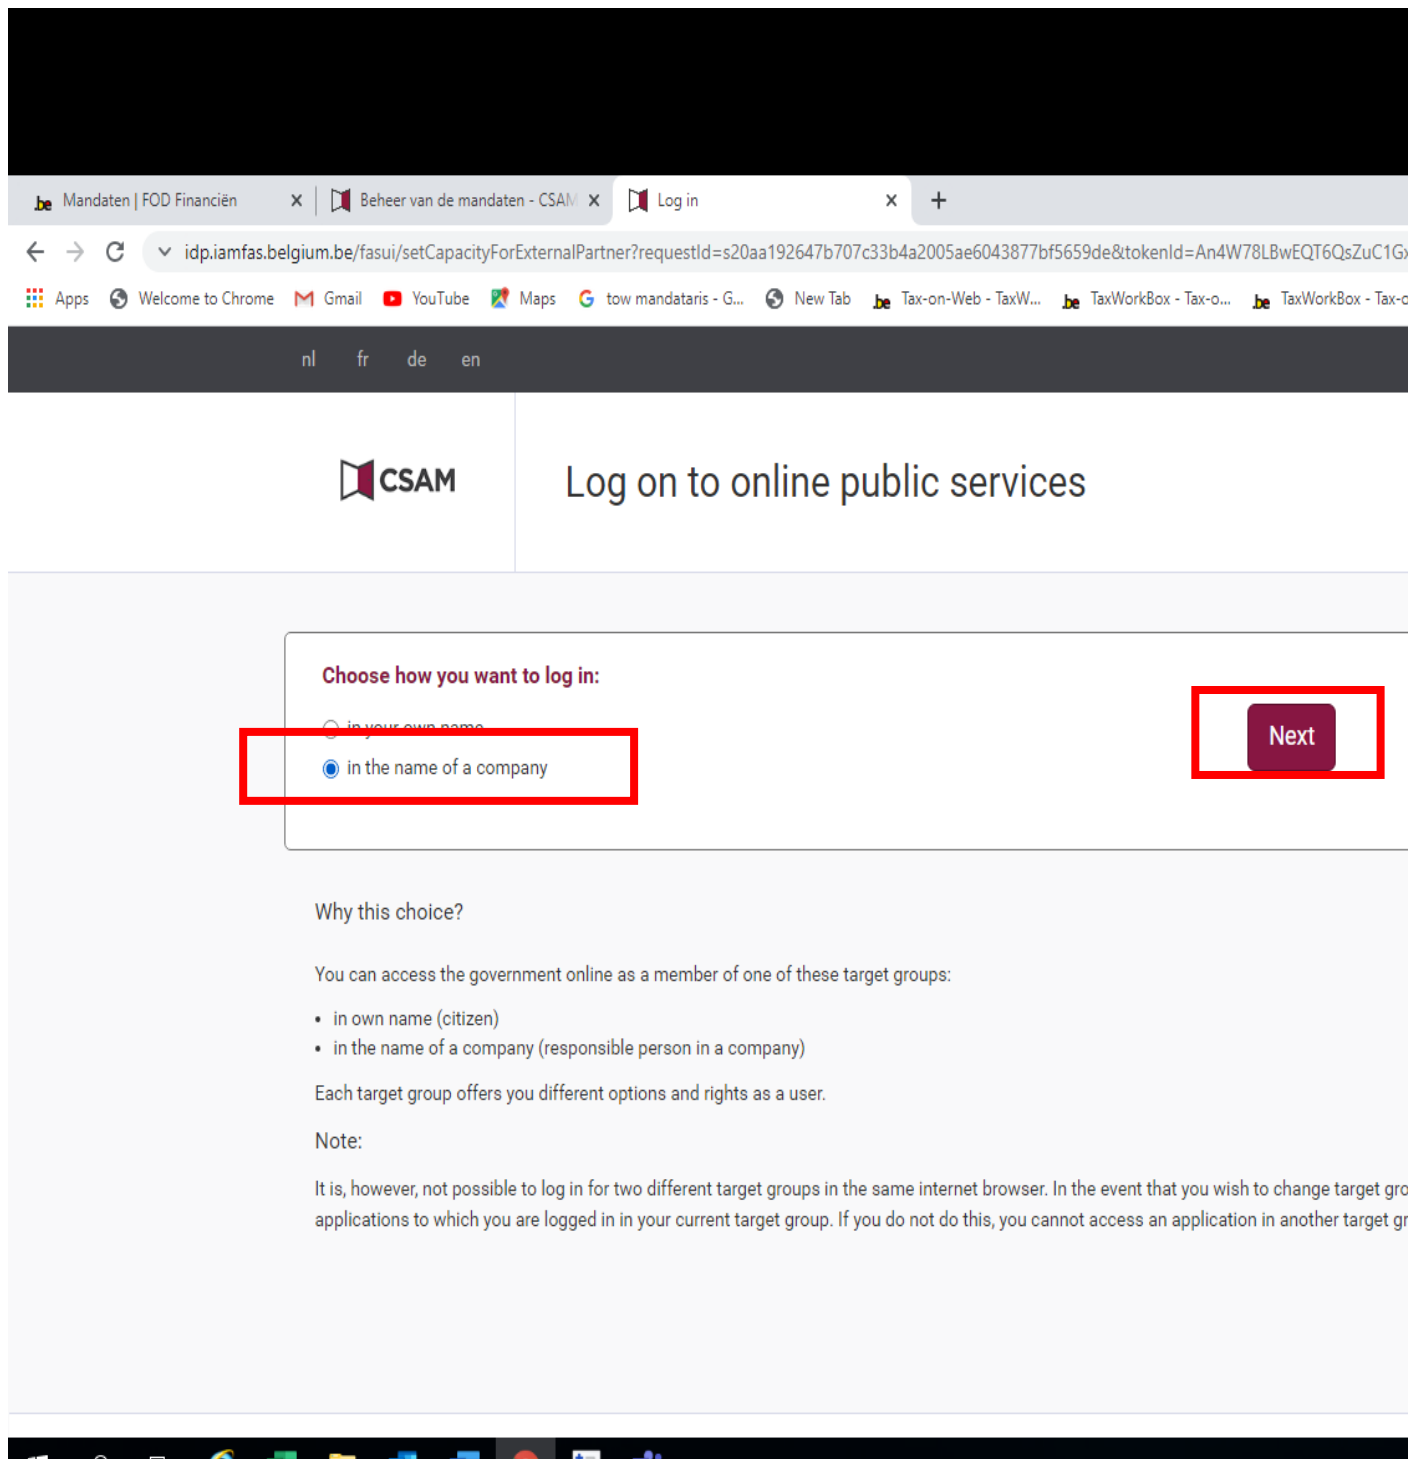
Mandaten | FOD Financiën ×
Beheer van de mandaten - CSAM ×
Log in ×
+

idp.iamfas.belgium.be/fasui/setCapacityForExternalPartner?requestId=s20aa192647b707c33b4a2005ae6043877bf5659de&tokenId=An4W78LBwEQT6QsZuC1G

Apps Welcome to Chrome Gmail YouTube Maps tow mandataris - G... New Tab Tax-on-Web - TaxW... TaxWorkBox - Tax-o... TaxWorkBox - Tax-

nl fr de en

CSAM

Log on to online public services

Choose how you want to log in:

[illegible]

in the name of a company

Next

Why this choice?

You can access the government online as a member of one of these target groups:

- in own name (citizen)
- in the name of a company (responsible person in a company)

Each target group offers you different options and rights as a user.

Note:

It is, however, not possible to log in for two different target groups in the same internet browser. In the event that you wish to change target gro applications to which you are logged in in your current target group. If you do not do this, you cannot access an application in another target gr